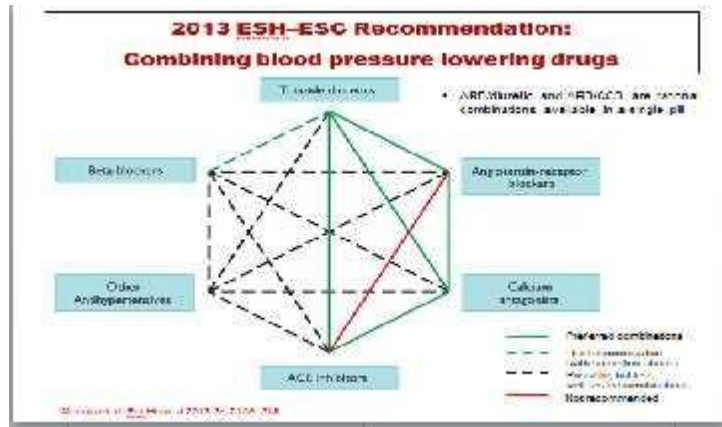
2013 ESH–ESC Recommendation:
Combining blood pressure lowering drugs

Thiazide diuretics

• ARB/diuretic and ARB/CCB are rational combinations available in a single pill

Beta-blockers

Angiotensin-receptor blockers

Other Antihypertensives

Calcium antagonists

ACE inhibitors

Preferred combinations
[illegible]
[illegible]
Not recommended

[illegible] Eur Heart J 2013 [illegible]